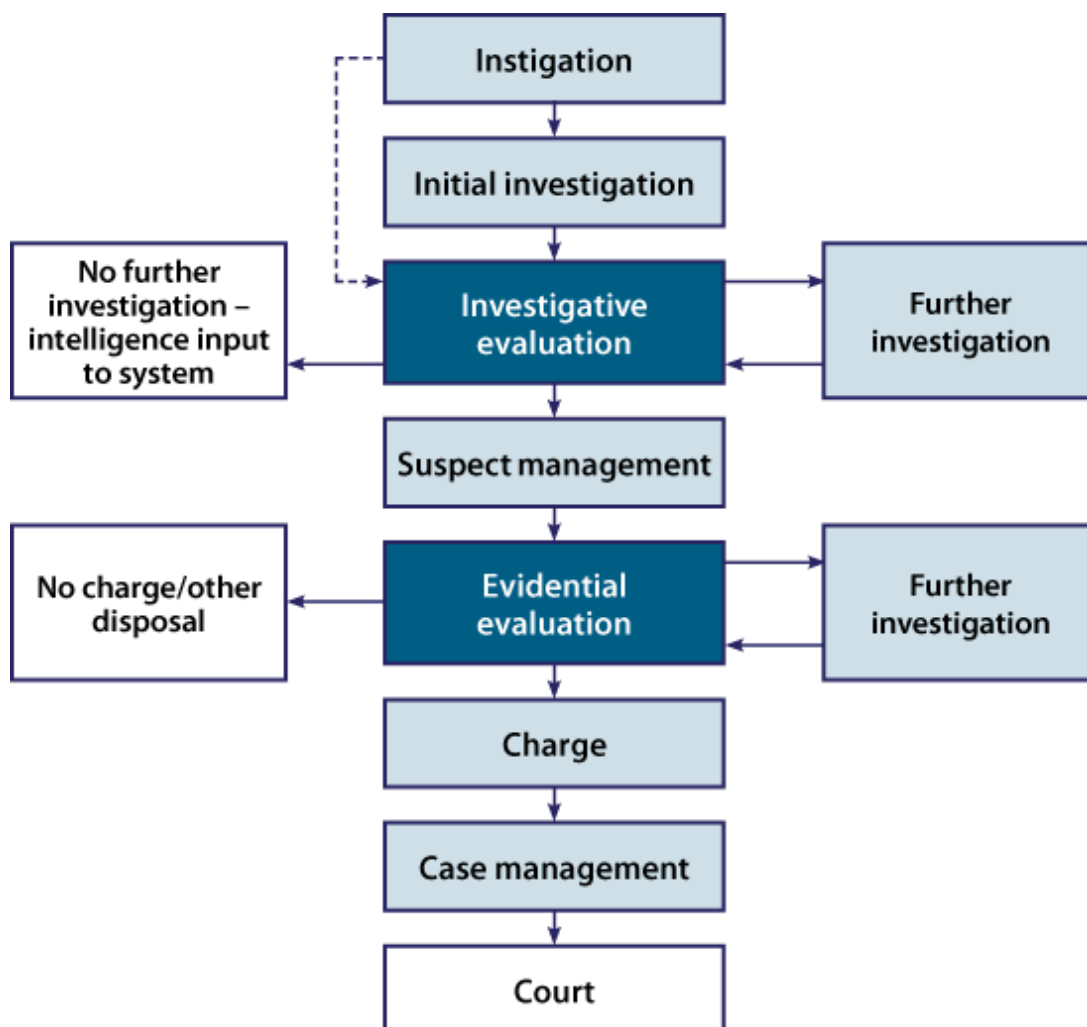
Instigation

Initial investigation

No further investigation – intelligence input to system

Investigative evaluation

Further investigation

Suspect management

No charge/other disposal

Evidential evaluation

Further investigation

Charge

Case management

Court